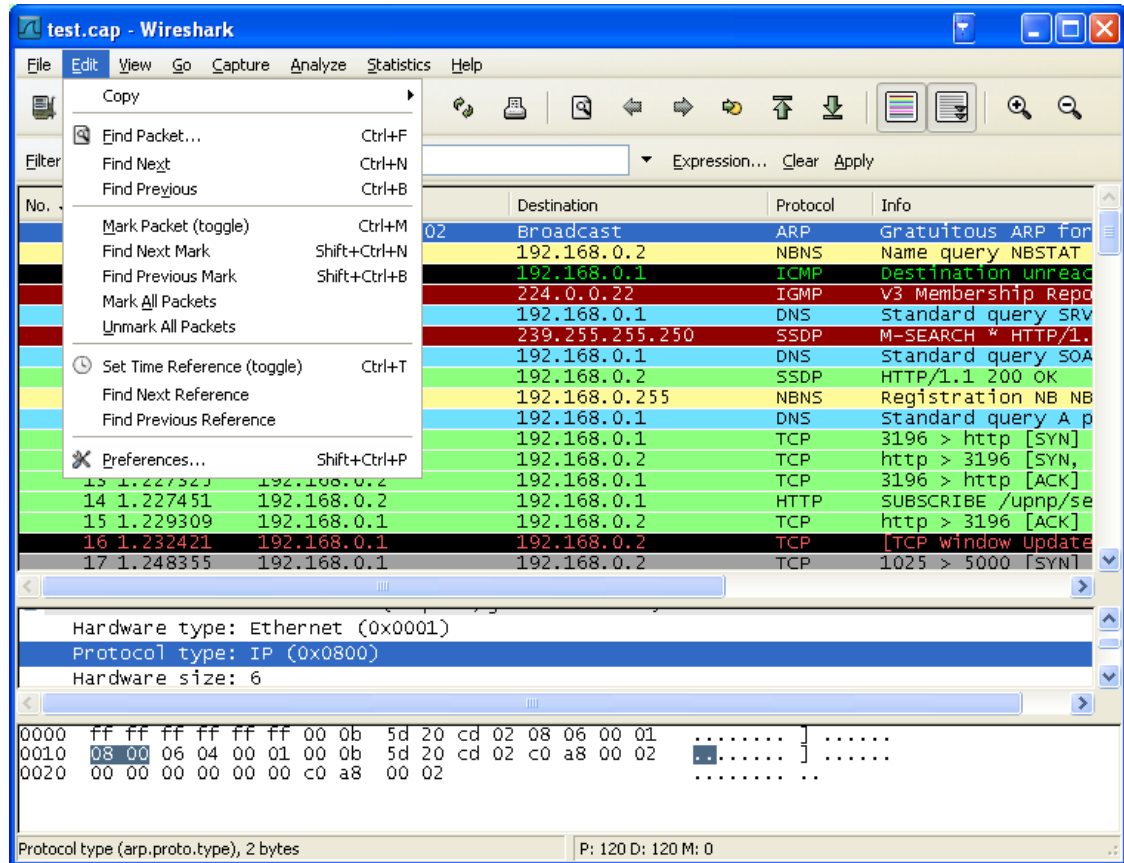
test.cap - Wireshark

File Edit View Go Capture Analyze Statistics Help

Copy
Find Packet... Ctrl+F
Find Next Ctrl+N
Find Previous Ctrl+B
Mark Packet (toggle) Ctrl+M
Find Next Mark Shift+Ctrl+N
Find Previous Mark Shift+Ctrl+B
Mark All Packets
Unmark All Packets
Set Time Reference (toggle) Ctrl+T
Find Next Reference
Find Previous Reference
Preferences... Shift+Ctrl+P

Filter
Expression... Clear Apply

| No. | Time | Source | Destination | Protocol | Info |
|---|---|---|---|---|---|
| | | 02 | Broadcast | ARP | Gratuitous ARP for |
| | | | 192.168.0.2 | NBNS | Name query NBSTAT |
| | | | 192.168.0.1 | ICMP | Destination unreac |
| | | | 224.0.0.22 | IGMP | V3 Membership Repo |
| | | | 192.168.0.1 | DNS | Standard query SRV |
| | | | 239.255.255.250 | SSDP | M-SEARCH * HTTP/1. |
| | | | 192.168.0.1 | DNS | Standard query SOA |
| | | | 192.168.0.2 | SSDP | HTTP/1.1 200 OK |
| | | | 192.168.0.255 | NBNS | Registration NB NB |
| | | | 192.168.0.1 | DNS | Standard query A p |
| | | | 192.168.0.1 | TCP | 3196 > http [SYN] |
| | | | 192.168.0.2 | TCP | http > 3196 [SYN, |
| 13 | 1.227325 | 192.168.0.2 | 192.168.0.1 | TCP | 3196 > http [ACK] |
| 14 | 1.227451 | 192.168.0.2 | 192.168.0.1 | HTTP | SUBSCRIBE /upnp/se |
| 15 | 1.229309 | 192.168.0.1 | 192.168.0.2 | TCP | http > 3196 [ACK] |
| 16 | 1.232421 | 192.168.0.1 | 192.168.0.2 | TCP | [TCP Window Update |
| 17 | 1.248355 | 192.168.0.1 | 192.168.0.2 | TCP | 1025 > 5000 [SYN] |

Hardware type: Ethernet (0x0001)
Protocol type: IP (0x0800)
Hardware size: 6

0000 ff ff ff ff ff ff 00 0b 5d 20 cd 02 08 06 00 01 ........ ] ......
0010 08 00 06 04 00 01 00 0b 5d 20 cd 02 c0 a8 00 02 ........ ] ......
0020 00 00 00 00 00 00 c0 a8 00 02 ........ ..

Protocol type (arp.proto.type), 2 bytes
P: 120 D: 120 M: 0